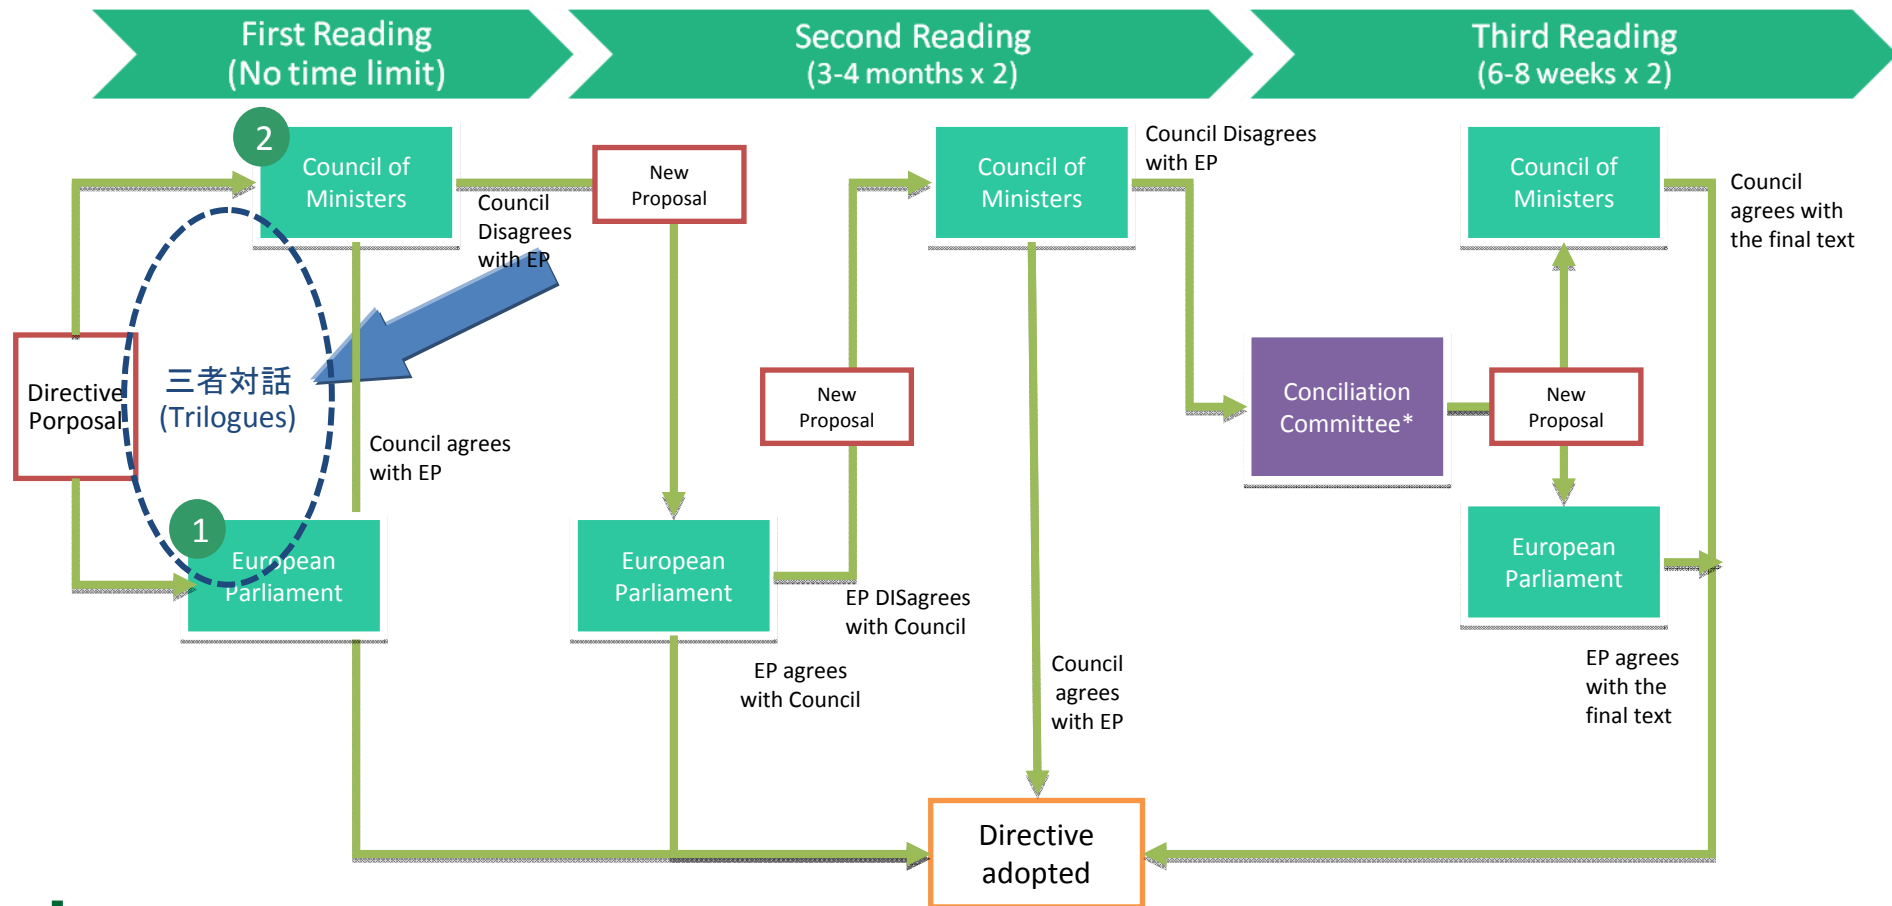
First Reading
(No time limit)

Second Reading
(3-4 months x 2)

Third Reading
(6-8 weeks x 2)

2

Council of Ministers

Council Disagrees with EP

New Proposal

Council of Ministers

Council Disagrees with EP

Council of Ministers

Council agrees with the final text

Directive Porposal

三者対話
(Trilogues)

Council agrees with EP

New Proposal

Conciliation Committee*

New Proposal

1

European Parliament

European Parliament

EP DISagrees with Council

European Parliament

EP agrees with Council

Council agrees with EP

EP agrees with the final text

Directive adopted